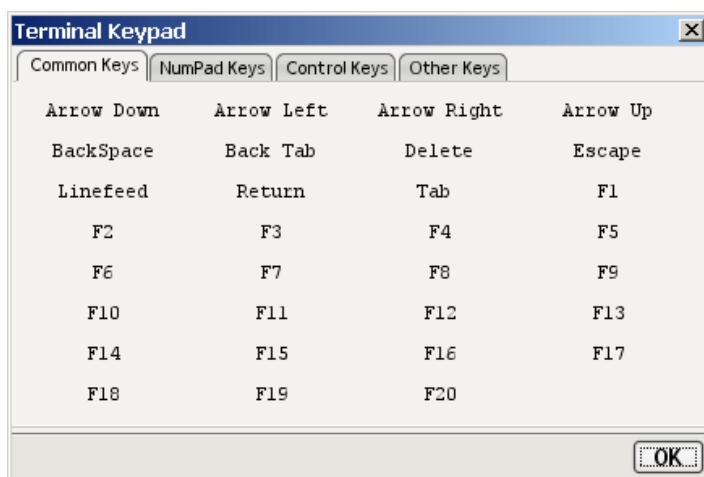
Terminal Keypad

Common Keys | NumPad Keys | Control Keys | Other Keys

| | | | |
|---|---|---|---|
| Arrow Down | Arrow Left | Arrow Right | Arrow Up |
| BackSpace | Back Tab | Delete | Escape |
| Linefeed | Return | Tab | F1 |
| F2 | F3 | F4 | F5 |
| F6 | F7 | F8 | F9 |
| F10 | F11 | F12 | F13 |
| F14 | F15 | F16 | F17 |
| F18 | F19 | F20 | |

OK